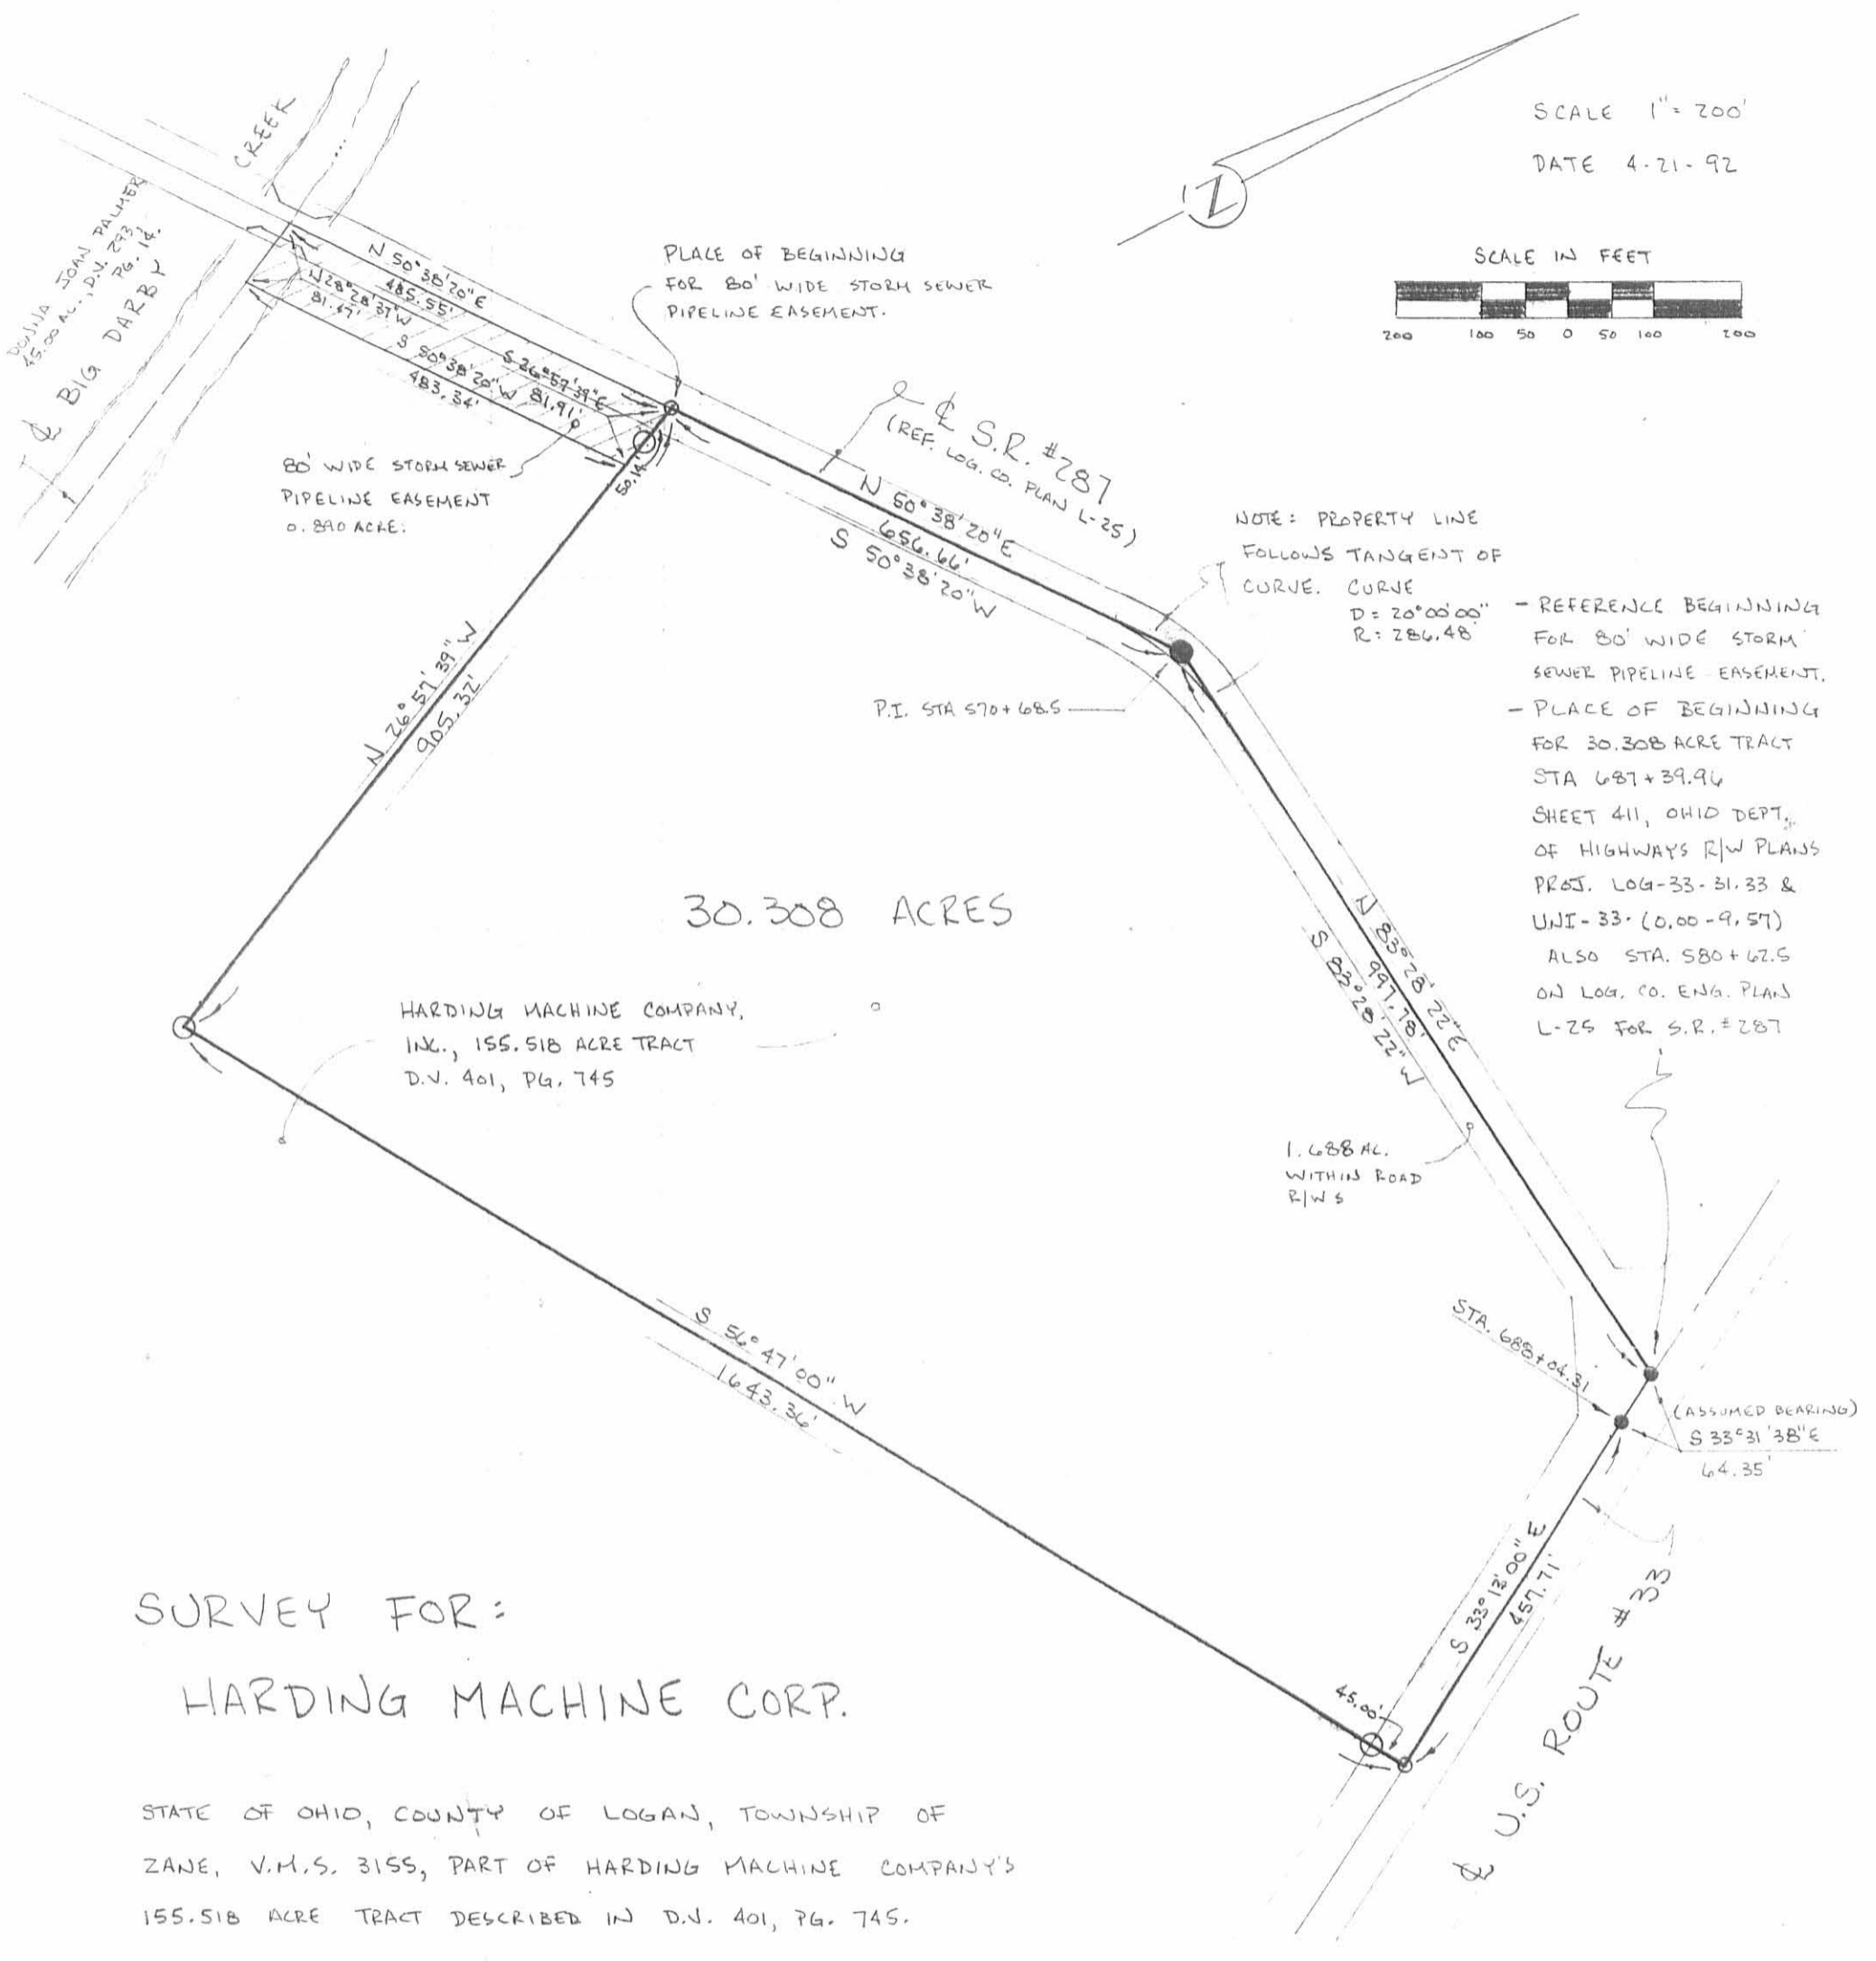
SCALE 1" = 200'

DATE 4-21-92

SCALE IN FEET

200 100 50 0 50 100 200

CREEK

DONNA JOAN PALMER 15.00 AC., D.V. 293 PG. 16.

℄ BIG DARBY

PLACE OF BEGINNING FOR 80' WIDE STORM SEWER PIPELINE EASEMENT.

N 50°38'20"E 485.55'

N28°28'37"W 81.67'

S 50°38'20"W 483.34'

S 26°57'39"E 81.91'

50.14'

80' WIDE STORM SEWER PIPELINE EASEMENT 0.890 ACRE.

℄ S.R. #287 (REF. LOG. CO. PLAN L-25)

N 50°38'20"E 656.66'

S 50°38'20"W

NOTE: PROPERTY LINE FOLLOWS TANGENT OF CURVE. CURVE D = 20°00'00" R = 286.48'

- REFERENCE BEGINNING FOR 80' WIDE STORM SEWER PIPELINE EASEMENT.
- PLACE OF BEGINNING FOR 30.308 ACRE TRACT STA 687+39.96 SHEET 411, OHIO DEPT. OF HIGHWAYS R/W PLANS PROJ. LOG-33-31.33 & UNI-33-(0.00-9.57) ALSO STA. 580+62.5 ON LOG. CO. ENG. PLAN L-25 FOR S.R. #287

P.I. STA 570+68.5

N 26°57'39"W 905.32'

30.308 ACRES

N 83°28'22"E 997.78'

S 83°28'22"W

HARDING MACHINE COMPANY, INC., 155.518 ACRE TRACT D.V. 401, PG. 745

1.688 AC. WITHIN ROAD R/W S

STA. 688+04.31

(ASSUMED BEARING) S 33°31'38"E 64.35'

S 56°47'00"W 1643.36'

S 33°12'00"E 457.71'

45.00'

℄ U.S. ROUTE #33

SURVEY FOR:

HARDING MACHINE CORP.

STATE OF OHIO, COUNTY OF LOGAN, TOWNSHIP OF ZANE, V.M.S. 3155, PART OF HARDING MACHINE COMPANY'S 155.518 ACRE TRACT DESCRIBED IN D.V. 401, PG. 745.